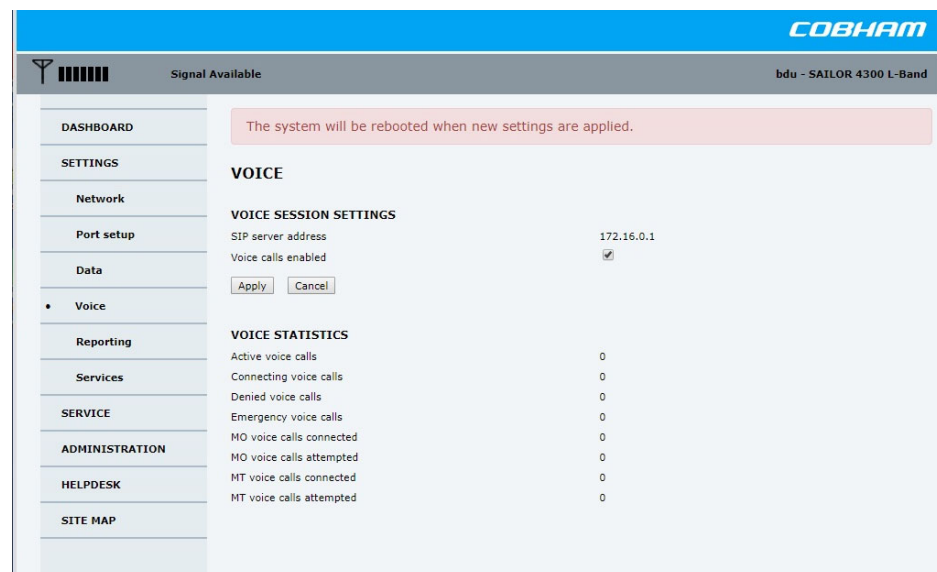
COBHAM

Signal Available

bdu - SAILOR 4300 L-Band

DASHBOARD
SETTINGS
Network
Port setup
Data
• Voice
Reporting
Services
SERVICE
ADMINISTRATION
HELPDESK
SITE MAP

The system will be rebooted when new settings are applied.

VOICE

VOICE SESSION SETTINGS

SIP server address 172.16.0.1
Voice calls enabled

Apply Cancel

VOICE STATISTICS

| | |
|---|---|
| Active voice calls | 0 |
| Connecting voice calls | 0 |
| Denied voice calls | 0 |
| Emergency voice calls | 0 |
| MO voice calls connected | 0 |
| MO voice calls attempted | 0 |
| MT voice calls connected | 0 |
| MT voice calls attempted | 0 |